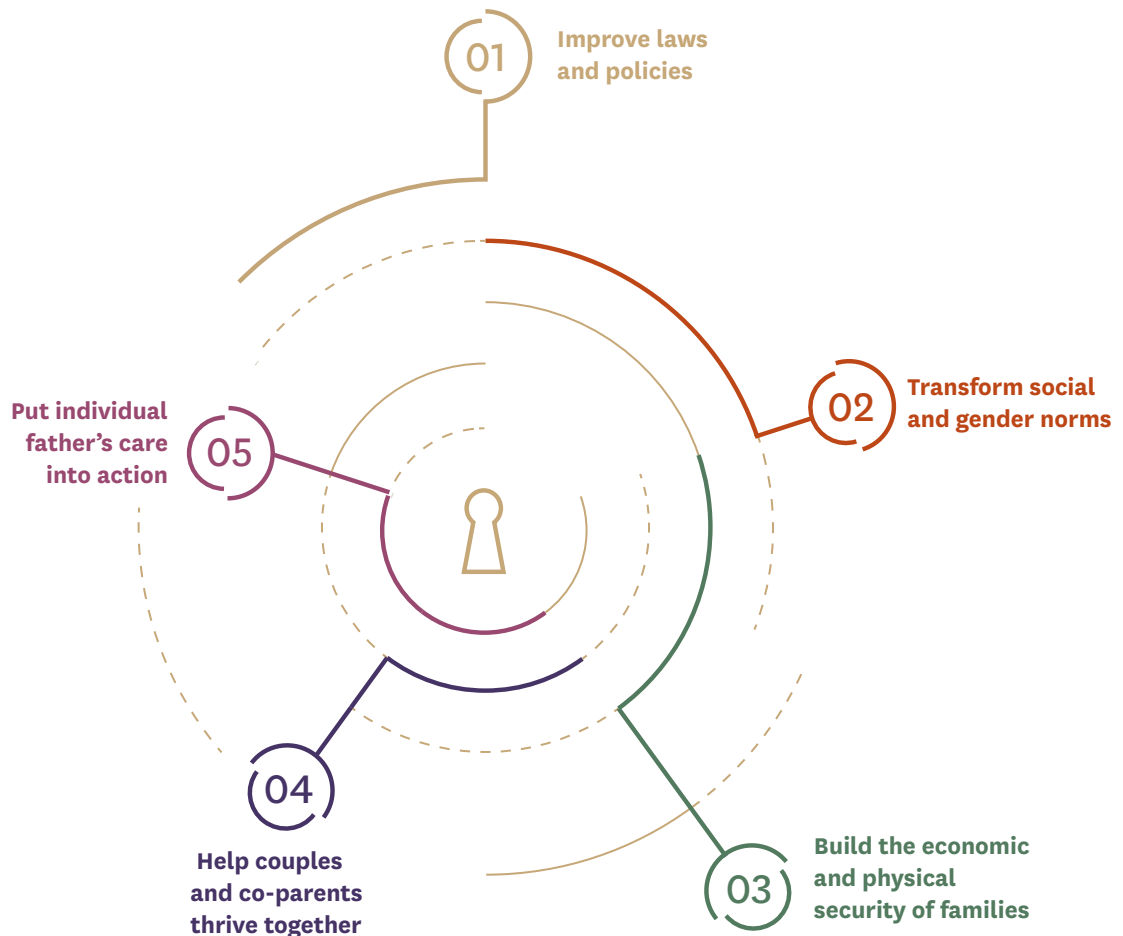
01
Improve laws and policies

02
Transform social and gender norms

03
Build the economic and physical security of families

04
Help couples and co-parents thrive together

05
Put individual father's care into action